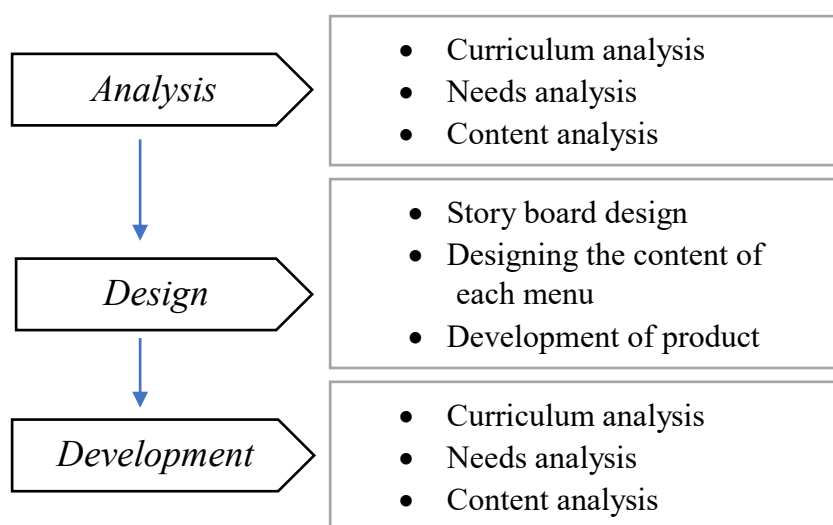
Analysis

- Curriculum analysis
- Needs analysis
- Content analysis

Design

- Story board design
- Designing the content of each menu
- Development of product

Development

- Curriculum analysis
- Needs analysis
- Content analysis